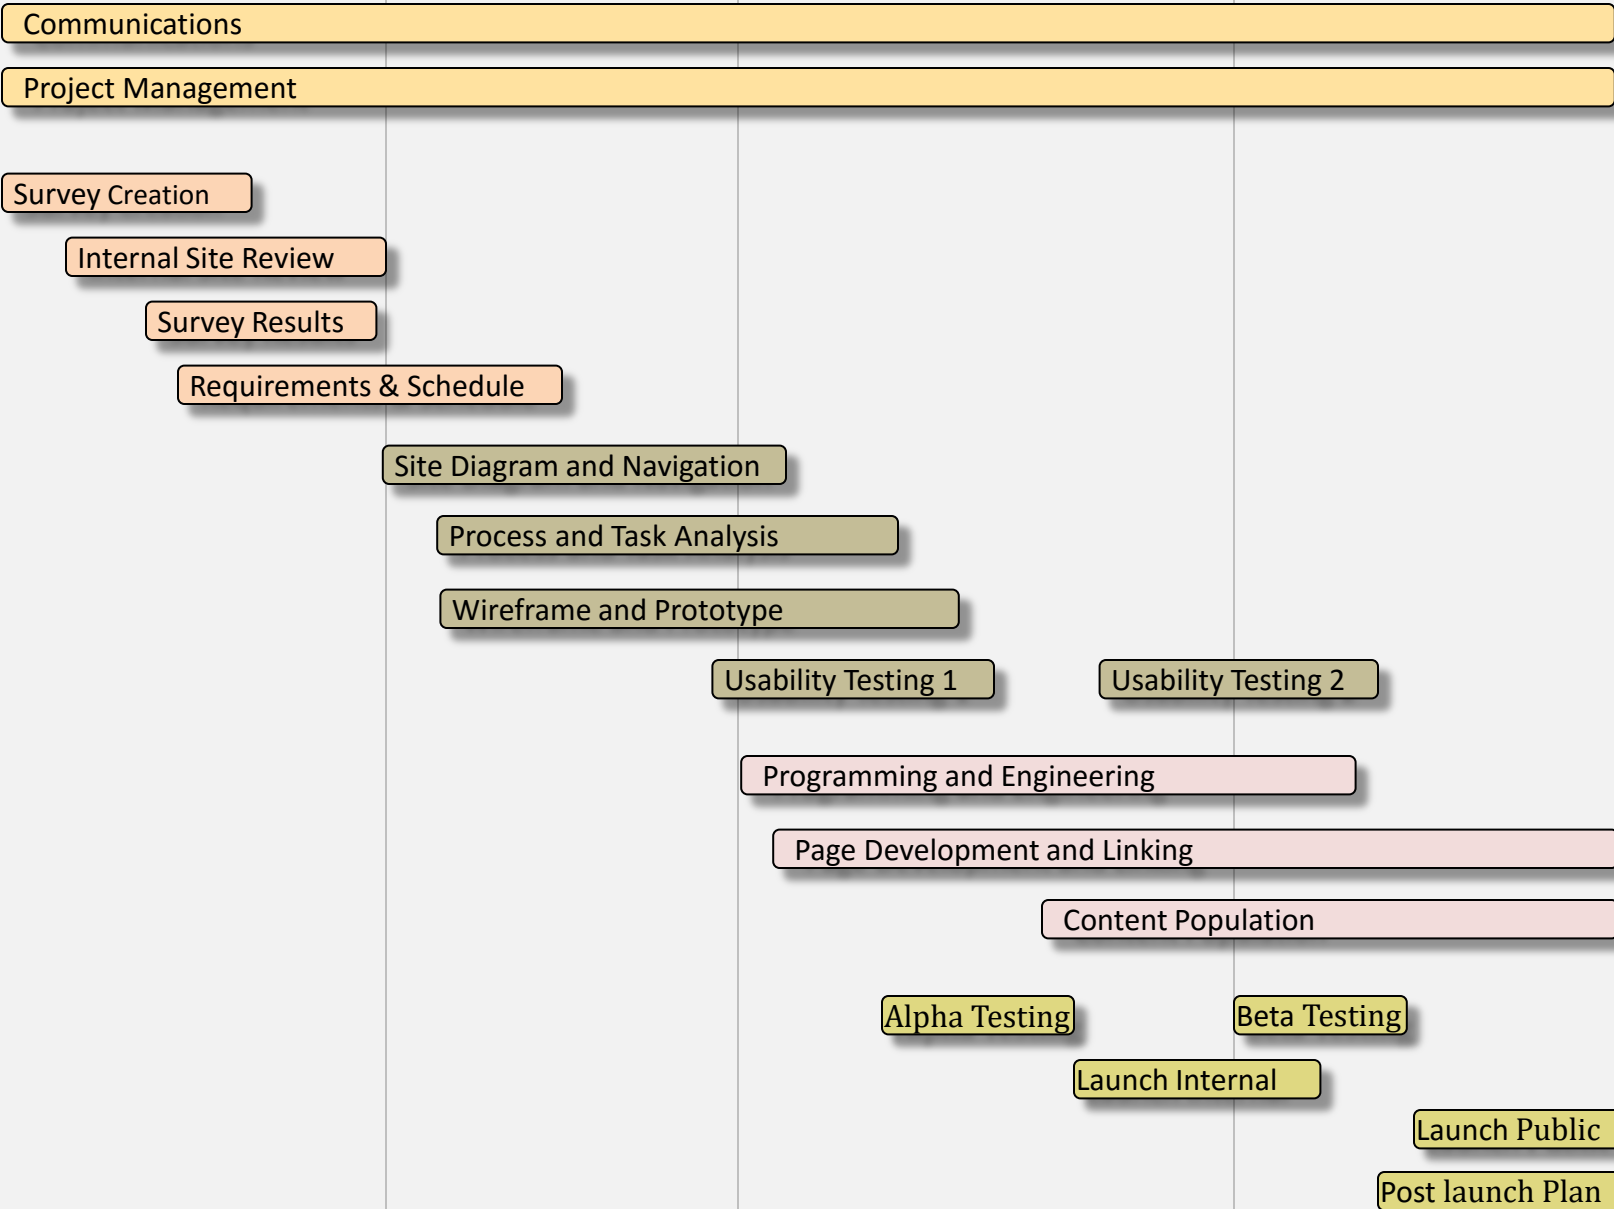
Communications

Project Management

Survey Creation

Internal Site Review

Survey Results

Requirements & Schedule

Site Diagram and Navigation

Process and Task Analysis

Wireframe and Prototype

Usability Testing 1

Usability Testing 2

Programming and Engineering

Page Development and Linking

Content Population

Alpha Testing

Beta Testing

Launch Internal

Launch Public

Post launch Plan